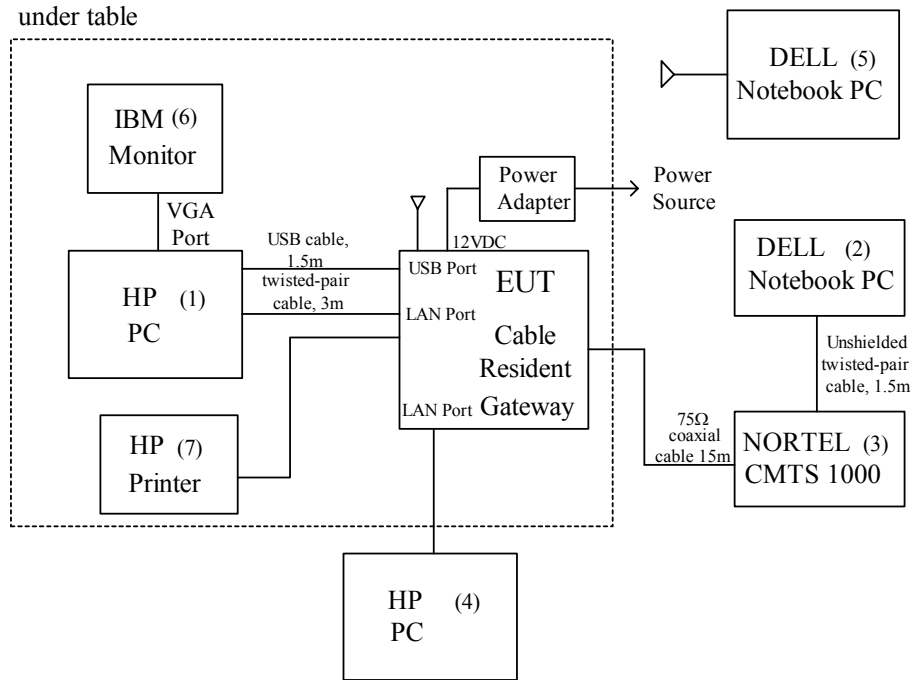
under table

IBM (6)
Monitor

VGA
Port

HP (1)
PC

USB cable, 1.5m

twisted-pair cable, 3m

Power Adapter

Power Source

12VDC

USB Port

LAN Port

EUT

Cable Resident Gateway

LAN Port

HP (7)
Printer

DELL (5)
Notebook PC

DELL (2)
Notebook PC

Unshielded twisted-pair cable, 1.5m

75Ω coaxial cable 15m

NORTEL (3)
CMTS 1000

HP (4)
PC